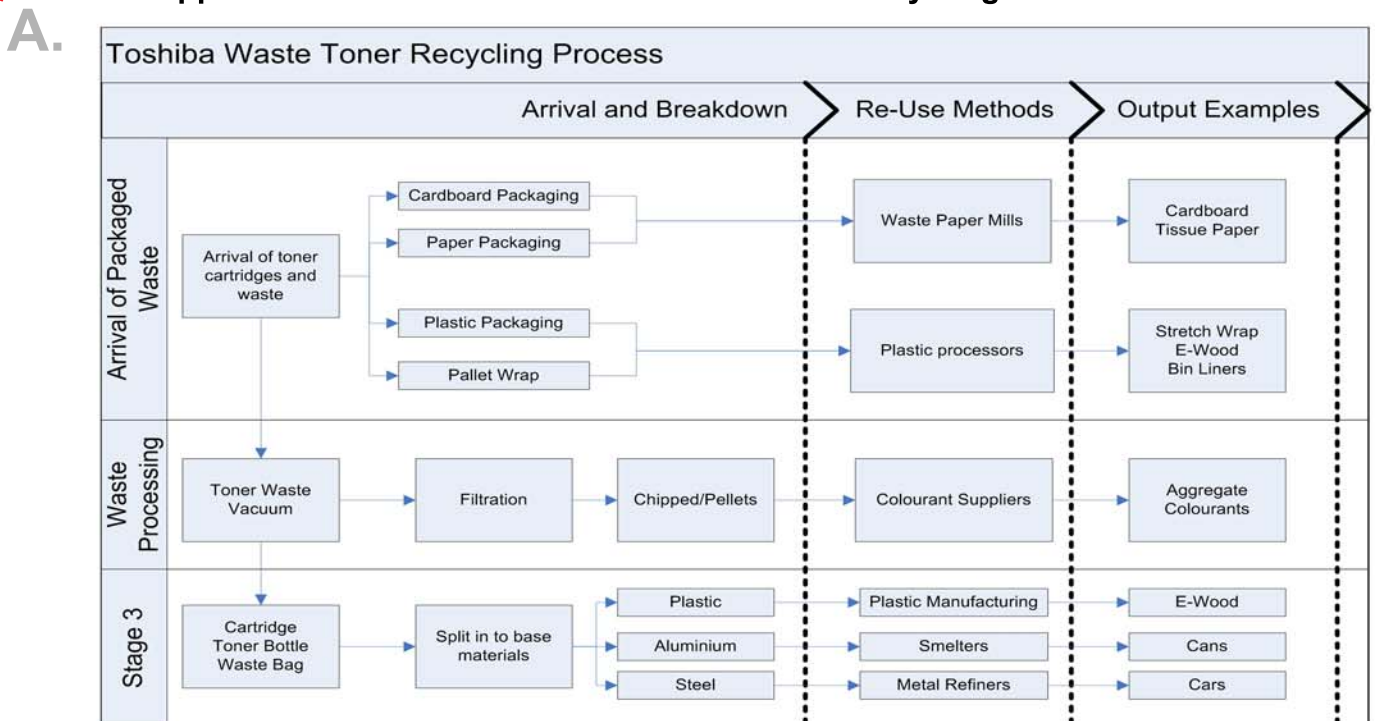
A.

Toshiba Waste Toner Recycling Process

Arrival and Breakdown | Re-Use Methods | Output Examples

Arrival of Packaged Waste

Arrival of toner cartridges and waste

Cardboard Packaging

Paper Packaging

Waste Paper Mills

Cardboard Tissue Paper

Plastic Packaging

Pallet Wrap

Plastic processors

Stretch Wrap E-Wood Bin Liners

Waste Processing

Toner Waste Vacuum

Filtration

Chipped/Pellets

Colourant Suppliers

Aggregate Colourants

Stage 3

Cartridge Toner Bottle Waste Bag

Split in to base materials

Plastic

Plastic Manufacturing

E-Wood

Aluminium

Smelters

Cans

Steel

Metal Refiners

Cars